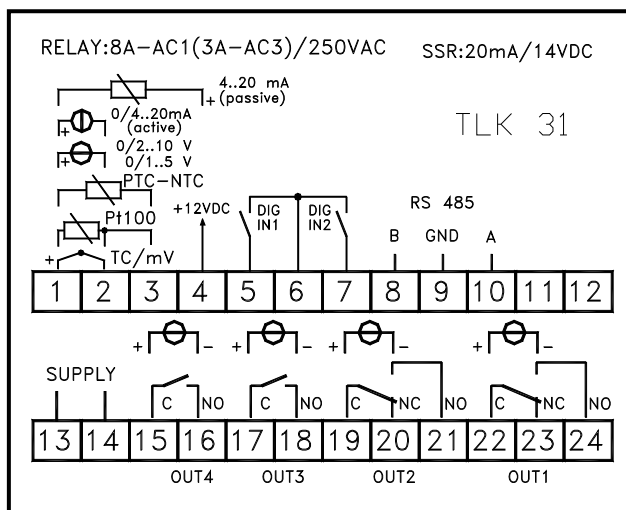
RELAY:8A-AC1(3A-AC3)/250VAC SSR:20mA/14VDC

4..20 mA (passive)
0/4..20mA (active)
0/2..10 V
0/1..5 V
PTC-NTC
Pt100
TC/mV

TLK 31

+12VDC
DIG IN1
DIG IN2
RS 485
B GND A

| 1 | 2 | 3 | 4 | 5 | 6 | 7 | 8 | 9 | 10 | 11 | 12 |
|---|---|---|---|---|---|---|---|---|---|---|---|

SUPPLY
C NO
C NO
C NC NO
C NC NO

| 13 | 14 | 15 | 16 | 17 | 18 | 19 | 20 | 21 | 22 | 23 | 24 |
|---|---|---|---|---|---|---|---|---|---|---|---|

OUT4 OUT3 OUT2 OUT1